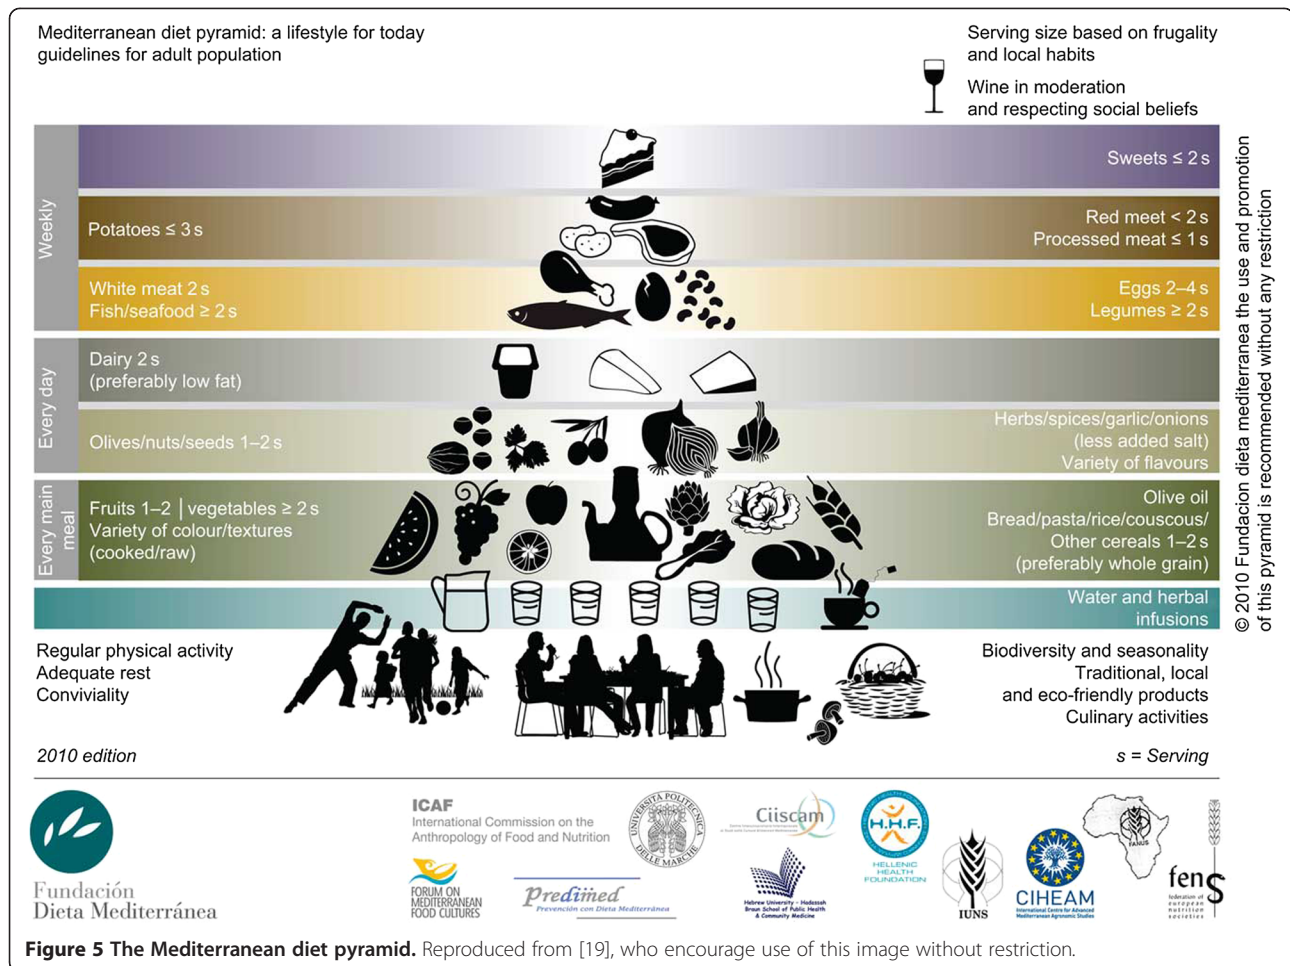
Mediterranean diet pyramid: a lifestyle for today guidelines for adult population

Serving size based on frugality and local habits

Wine in moderation and respecting social beliefs

Weekly

Sweets ≤ 2 s

Potatoes ≤ 3 s

Red meet < 2 s
Processed meat ≤ 1 s

White meat 2 s
Fish/seafood ≥ 2 s

Eggs 2–4 s
Legumes ≥ 2 s

Every day

Dairy 2 s
(preferably low fat)

Olives/nuts/seeds 1–2 s

Herbs/spices/garlic/onions
(less added salt)
Variety of flavours

Every main meal

Fruits 1–2 | vegetables ≥ 2 s
Variety of colour/textures
(cooked/raw)

Olive oil
Bread/pasta/rice/couscous/
Other cereals 1–2 s
(preferably whole grain)

Water and herbal infusions

Regular physical activity
Adequate rest
Conviviality

Biodiversity and seasonality
Traditional, local and eco-friendly products
Culinary activities

2010 edition

s = Serving

© 2010 Fundacion dieta mediterranea the use and promotion of this pyramid is recommended without any restriction

Fundación Dieta Mediterránea

ICAF International Commission on the Anthropology of Food and Nutrition

Università Politecnica delle Marche

Ciiscam

H.H.F. Hellenic Health Foundation

Forum on Mediterranean Food Cultures

Predimed Prevención con Dieta Mediterránea

Hebrew University - Hadassah Braun School of Public Health & Community Medicine

IUNS

CIHEAM International Centre for Advanced Mediterranean Agronomic Studies

FANUS

fens federation of european nutrition societies

Figure 5 The Mediterranean diet pyramid. Reproduced from [19], who encourage use of this image without restriction.